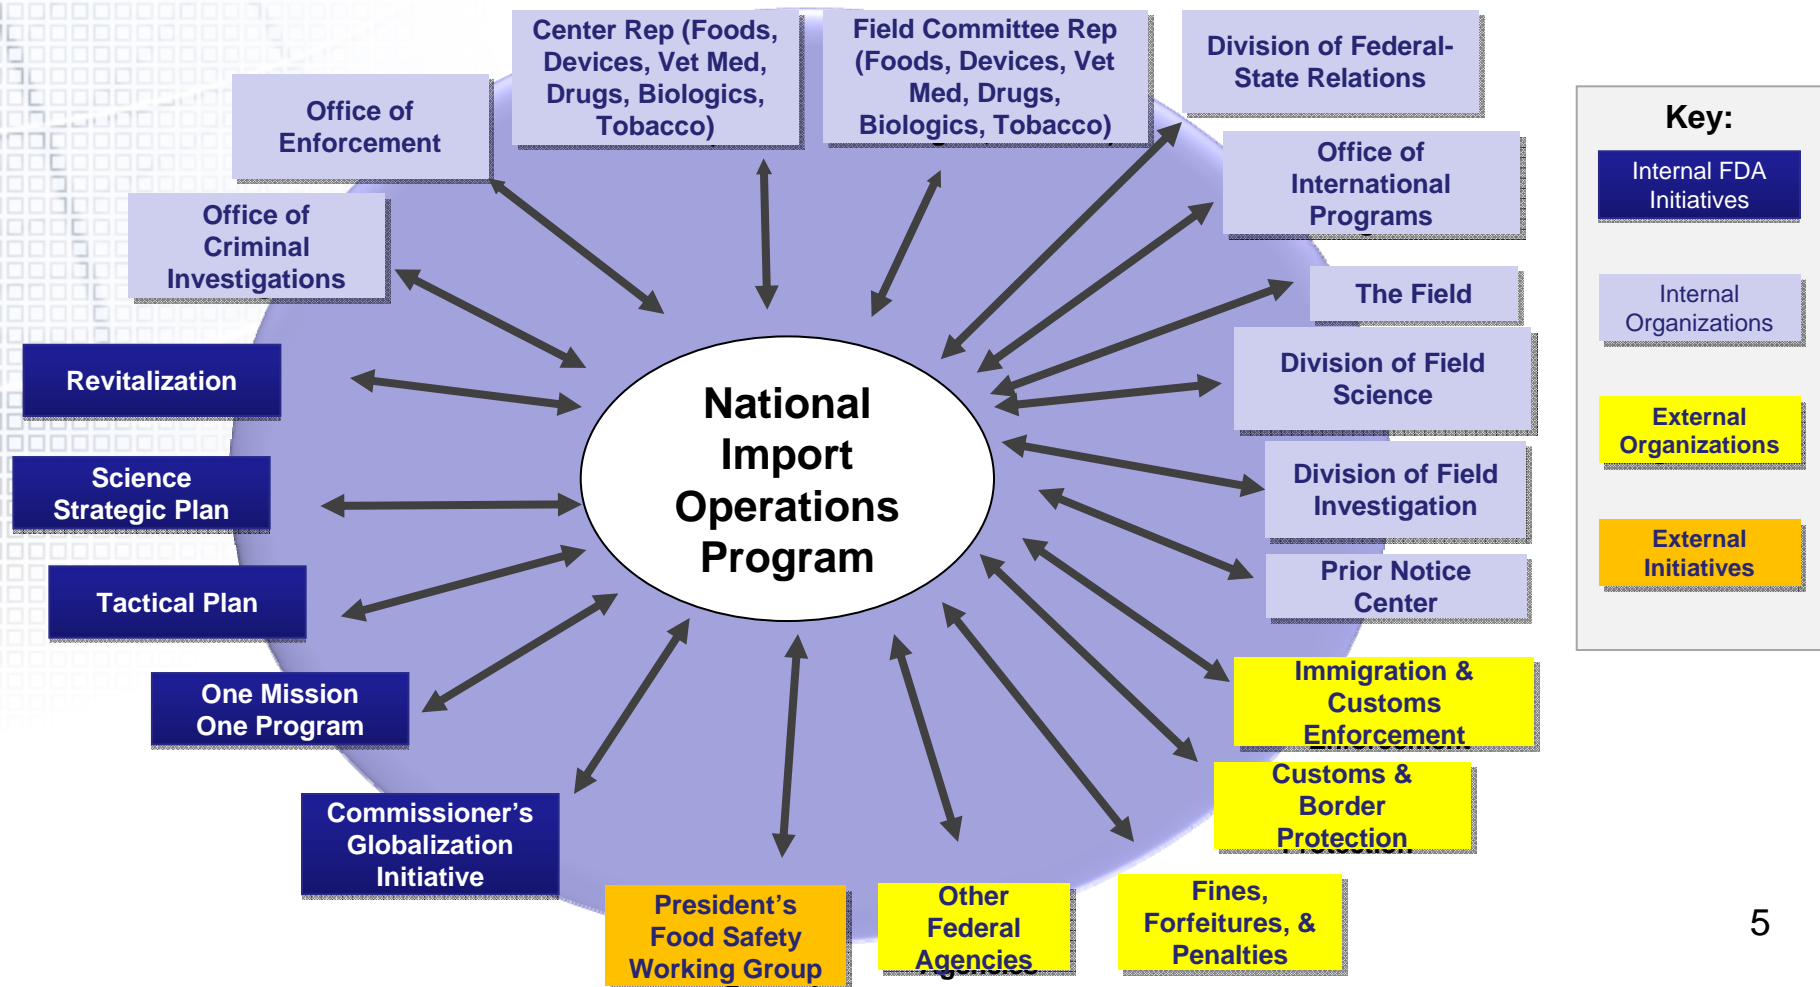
National Import Operations Program

Center Rep (Foods, Devices, Vet Med, Drugs, Biologics, Tobacco)

Field Committee Rep (Foods, Devices, Vet Med, Drugs, Biologics, Tobacco)

Division of Federal-State Relations

Office of Enforcement

Office of Criminal Investigations

Office of International Programs

The Field

Division of Field Science

Division of Field Investigation

Prior Notice Center

Revitalization

Science Strategic Plan

Tactical Plan

One Mission One Program

Commissioner's Globalization Initiative

President's Food Safety Working Group

Other Federal Agencies

Fines, Forfeitures, & Penalties

Customs & Border Protection

Immigration & Customs Enforcement

Key:

Internal FDA Initiatives

Internal Organizations

External Organizations

External Initiatives

5